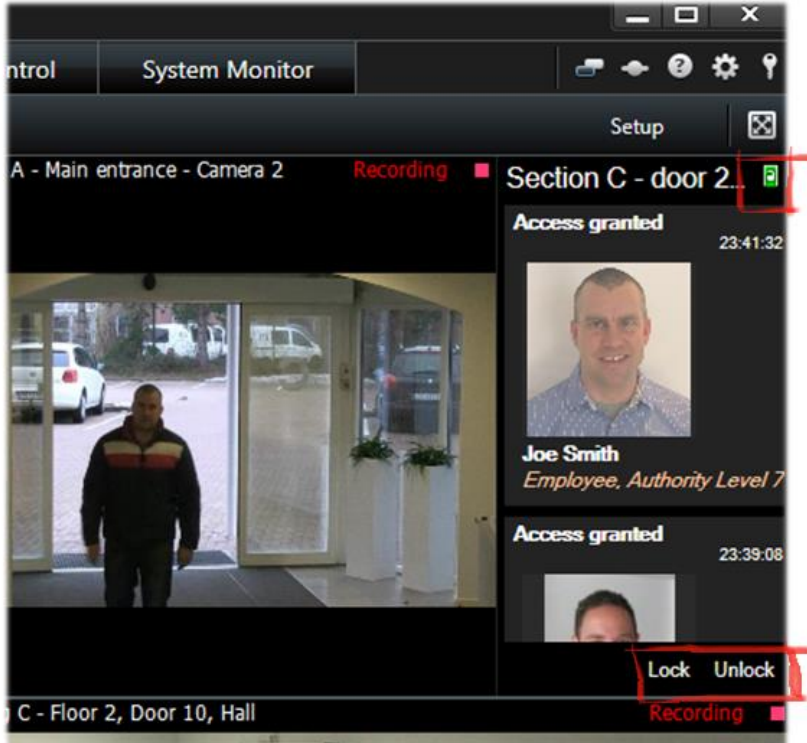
ntrol

System Monitor

Setup

A - Main entrance - Camera 2

Recording

Section C - door 2...

Access granted

23:41:32

Joe Smith

Employee, Authority Level 7

Access granted

23:39:08

Lock

Unlock

C - Floor 2, Door 10, Hall

Recording